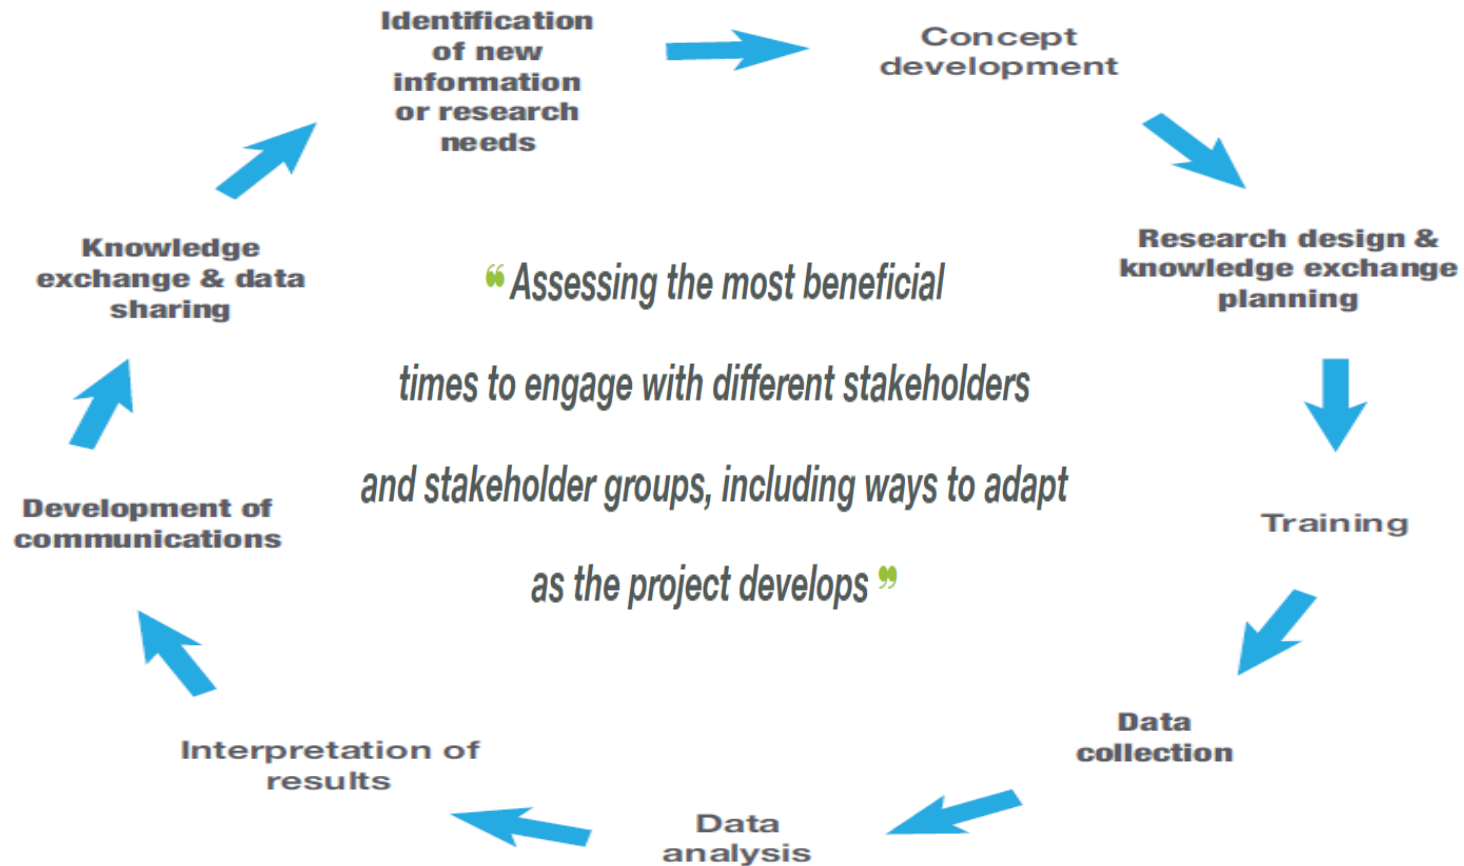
Identification of new information or research needs

Concept development

Research design & knowledge exchange planning

Training

Data collection

Data analysis

Interpretation of results

Development of communications

Knowledge exchange & data sharing

“Assessing the most beneficial times to engage with different stakeholders and stakeholder groups, including ways to adapt as the project develops”